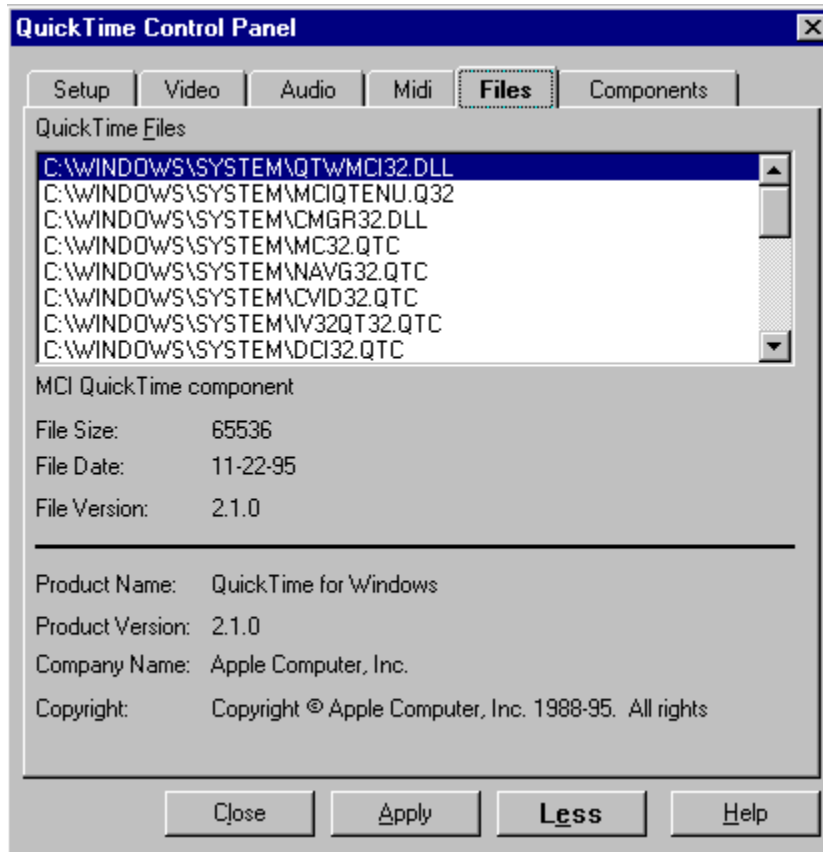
QuickTime Control Panel

Setup | Video | Audio | Midi | Files | Components

QuickTime Files

C:\WINDOWS\SYSTEM\QTWMCI32.DLL
C:\WINDOWS\SYSTEM\MCIQTENU.Q32
C:\WINDOWS\SYSTEM\CMGR32.DLL
C:\WINDOWS\SYSTEM\MC32.QTC
C:\WINDOWS\SYSTEM\NAVG32.QTC
C:\WINDOWS\SYSTEM\CVID32.QTC
C:\WINDOWS\SYSTEM\IV32QT32.QTC
C:\WINDOWS\SYSTEM\DCI32.QTC

MCI QuickTime component

File Size: 65536
File Date: 11-22-95
File Version: 2.1.0

Product Name: QuickTime for Windows
Product Version: 2.1.0
Company Name: Apple Computer, Inc.
Copyright: Copyright © Apple Computer, Inc. 1988-95. All rights

Close | Apply | Less | Help